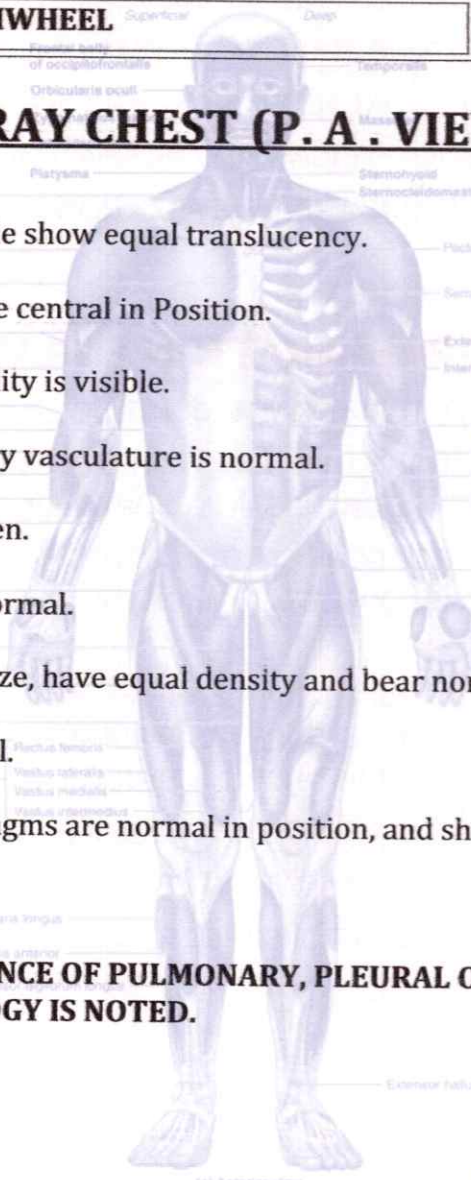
IWHEEL Superficial Deep

Frontal belly of occipitofrontalis

Orbicularis oculi

Temporalis

RAY CHEST (P. A . VIE

Platysma

Masseter

Sternohyoid

Sternocleidomastoid

e show equal translucency.

e central in Position.

ity is visible.

y vasculature is normal.

en.

ormal.

ze, have equal density and bear nor

l.

Rectus femoris

Vastus lateralis

Vastus medialis

Vastus intermedius

gms are normal in position, and sh

NCE OF PULMONARY, PLEURAL O
GY IS NOTED.

Extensor hallu